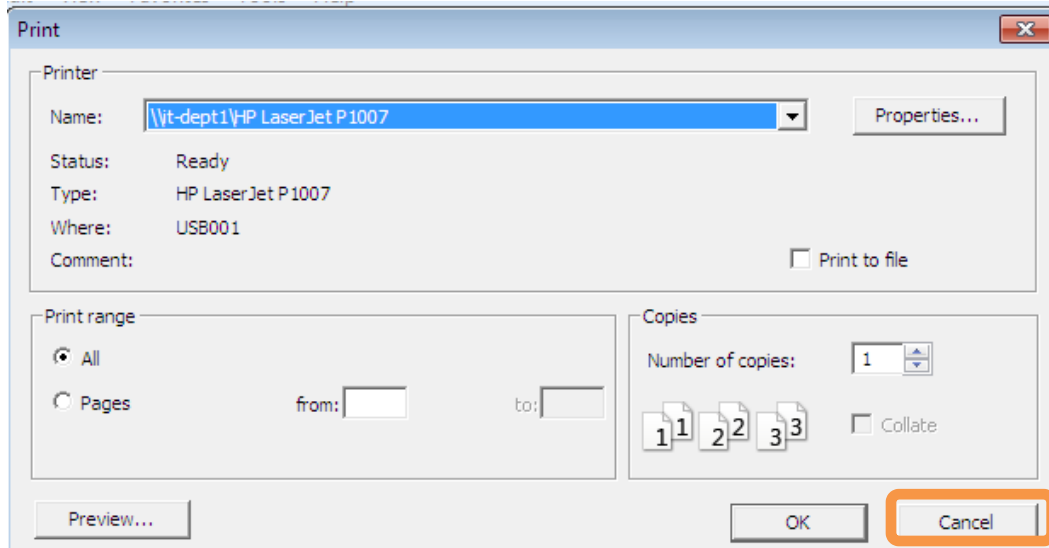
Print

Printer

Name: \\it-dept1\HP LaserJet P1007

Properties...

Status: Ready

Type: HP LaserJet P1007

Where: USB001

Comment:

Print to file

Print range

All

Pages

from:

to:

Copies

Number of copies: 1

1 1 2 2 3 3

Collate

Preview...

OK

Cancel